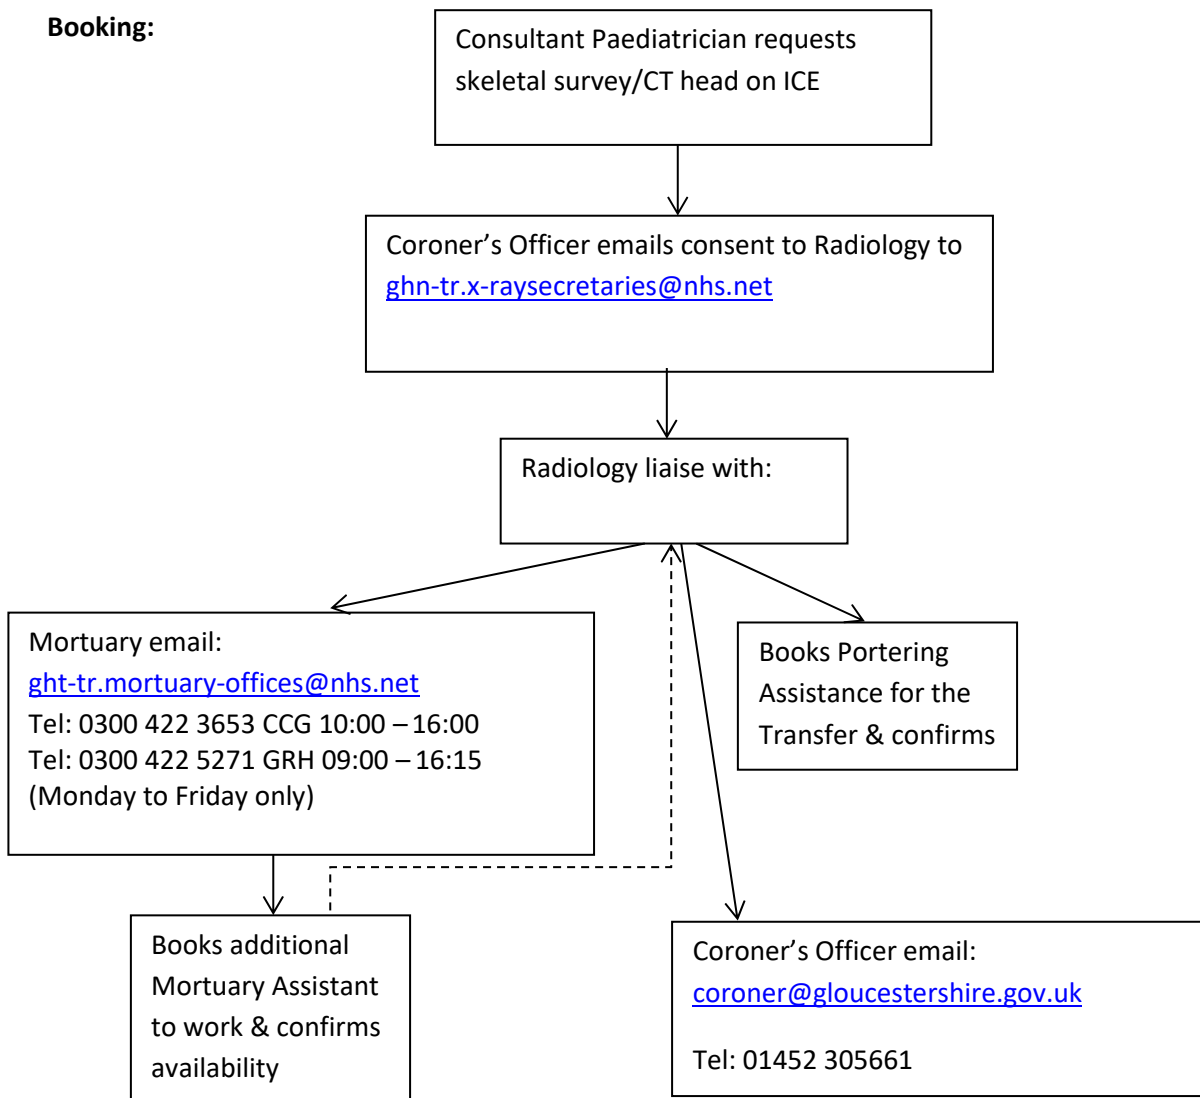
**Booking:**

Consultant Paediatrician requests skeletal survey/CT head on ICE

Coroner’s Officer emails consent to Radiology to ghn-tr.x-raysecretaries@nhs.net

Radiology liaise with:

Mortuary email:
ght-tr.mortuary-offices@nhs.net
Tel: 0300 422 3653 CCG 10:00 – 16:00
Tel: 0300 422 5271 GRH 09:00 – 16:15
(Monday to Friday only)

Books Portering Assistance for the Transfer & confirms

Books additional Mortuary Assistant to work & confirms availability

Coroner’s Officer email:
coroner@gloucestershire.gov.uk

Tel: 01452 305661